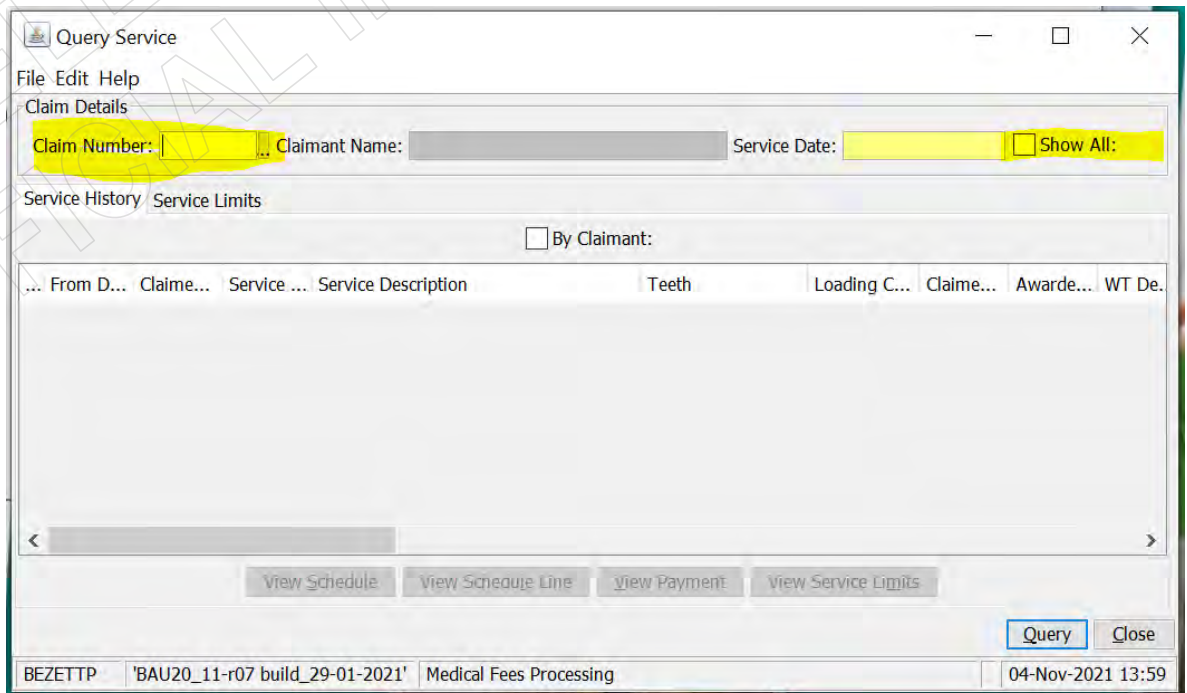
Query Service

File Edit Help

Claim Details

Claim Number: ... Claimant Name: Service Date: Show All:

Service History Service Limits

By Claimant:

| ... | From D... | Claime... | Service ... | Service Description | Teeth | Loading C... | Claime... | Awarde... | WT De... |
|---|---|---|---|---|---|---|---|---|---|

View Schedule View Schedule Line View Payment View Service Limits

Query Close

BEZETTP 'BAU20_11-r07 build_29-01-2021' Medical Fees Processing 04-Nov-2021 13:59